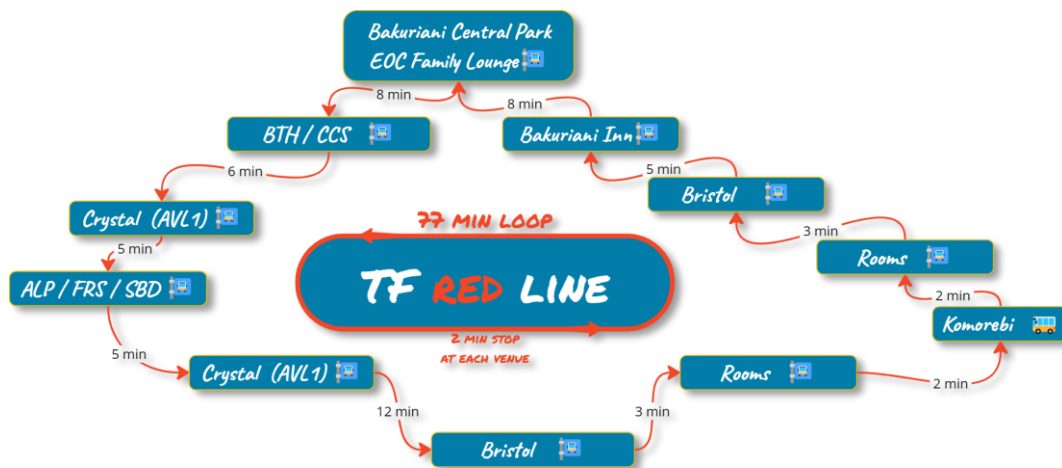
Bakuriani Central Park
EOC Family Lounge

8 min

8 min

BTH / CCS

Bakuriani Inn

6 min

5 min

Bristol

Crystal (AVL1)

77 MIN LOOP

3 min

5 min

Rooms

ALP / FRS / SBD

TF RED LINE

2 min

Komorebi

5 min

2 MIN STOP AT EACH VENUE

Crystal (AVL1)

Rooms

2 min

12 min

3 min

Bristol